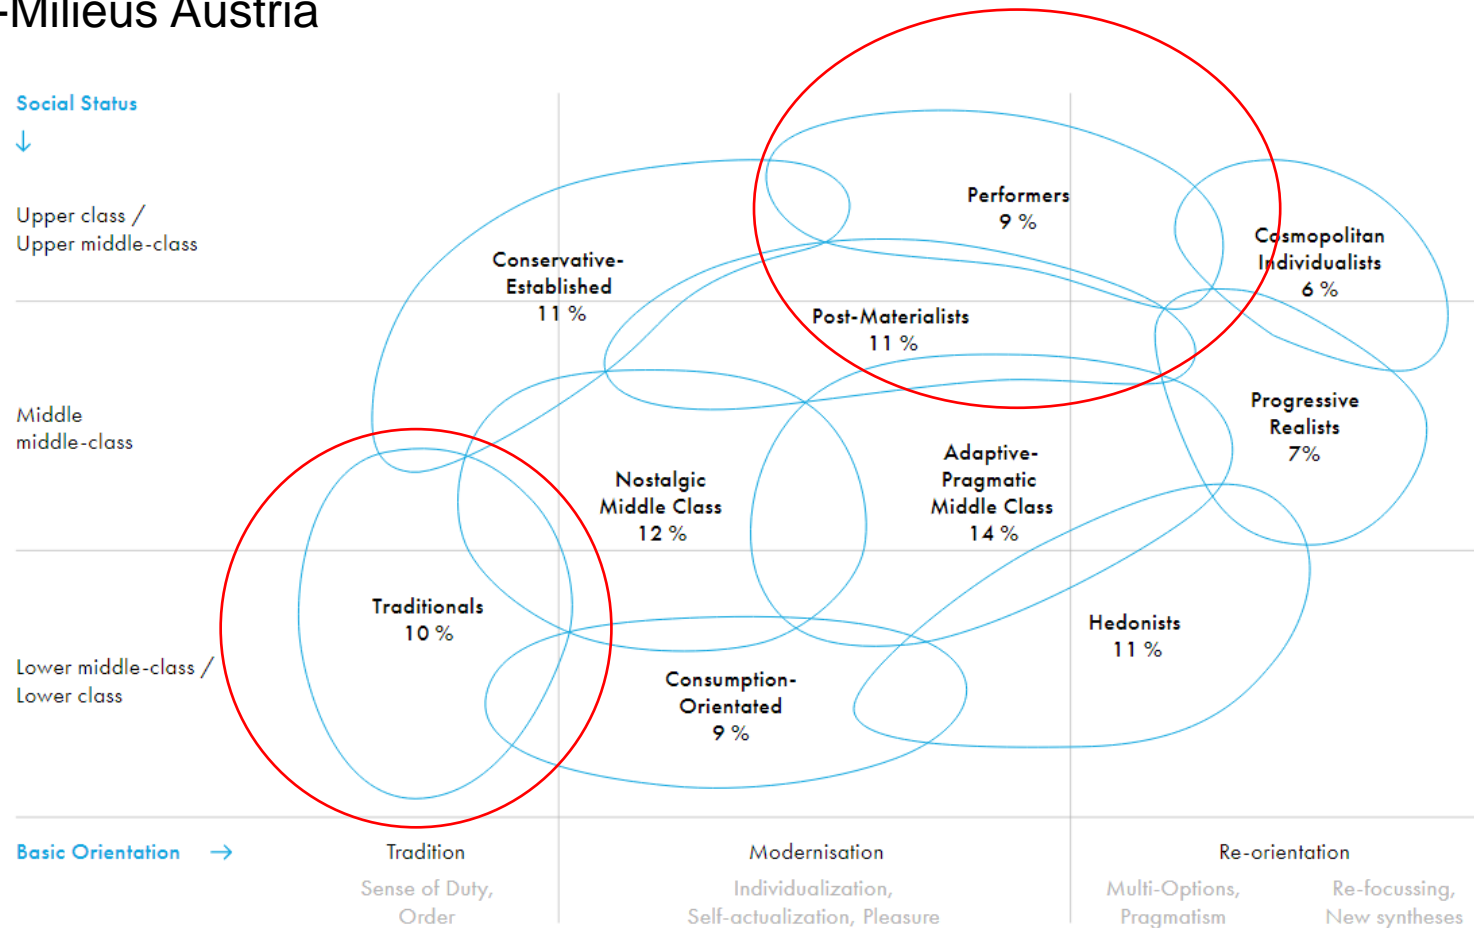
-Milieus Austria

Social Status
↓

Upper class /
Upper middle-class

Middle
middle-class

Lower middle-class /
Lower class

Performers
9 %

Cosmopolitan
Individualists
6 %

Conservative-
Established
11 %

Post-Materialists
11 %

Progressive
Realists
7%

Nostalgic
Middle Class
12 %

Adaptive-
Pragmatic
Middle Class
14 %

Traditionals
10 %

Hedonists
11 %

Consumption-
Orientated
9 %

Basic Orientation →

Tradition
Sense of Duty,
Order

Modernisation
Individualization,
Self-actualization, Pleasure

Re-orientation
Multi-Options,
Pragmatism

Re-focussing,
New syntheses